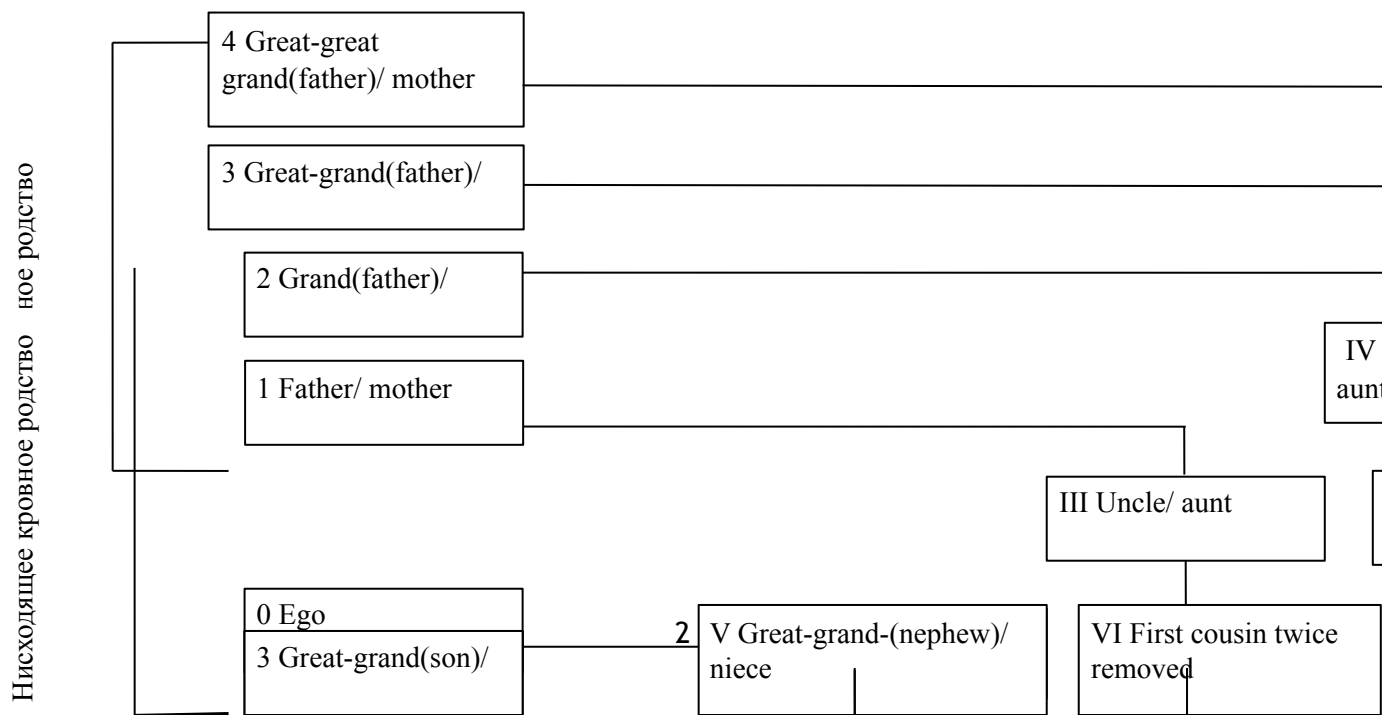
Нисходящее кровное родство ное родство

4 Great-great grand(father)/ mother

3 Great-grand(father)/

2 Grand(father)/

IV
aunt

1 Father/ mother

III Uncle/ aunt

0 Ego

3 Great-grand(son)/

2 V Great-grand-(nephew)/ niece

VI First cousin twice removed